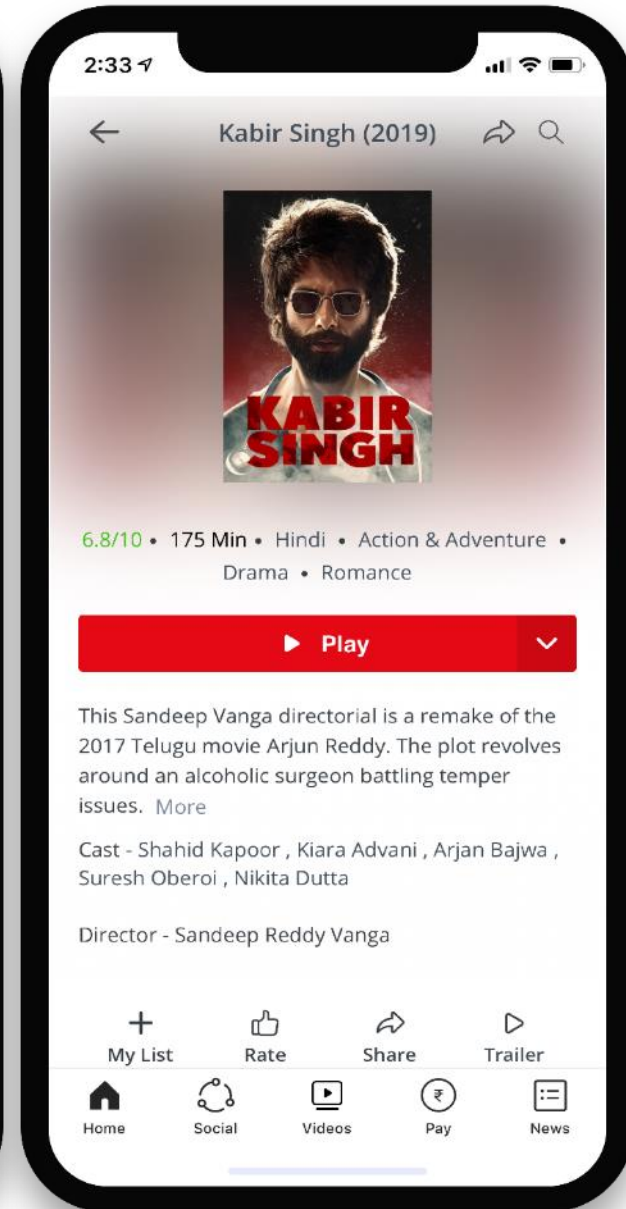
2:33

Kabir Singh (2019)

KABIR SINGH

6.8/10 • 175 Min • Hindi • Action & Adventure • Drama • Romance

Play

This Sandeep Vanga directorial is a remake of the 2017 Telugu movie Arjun Reddy. The plot revolves around an alcoholic surgeon battling temper issues. More

Cast - Shahid Kapoor , Kiara Advani , Arjan Bajwa , Suresh Oberoi , Nikita Dutta

Director - Sandeep Reddy Vanga

My List
Rate
Share
Trailer

Home
Social
Videos
Pay
News